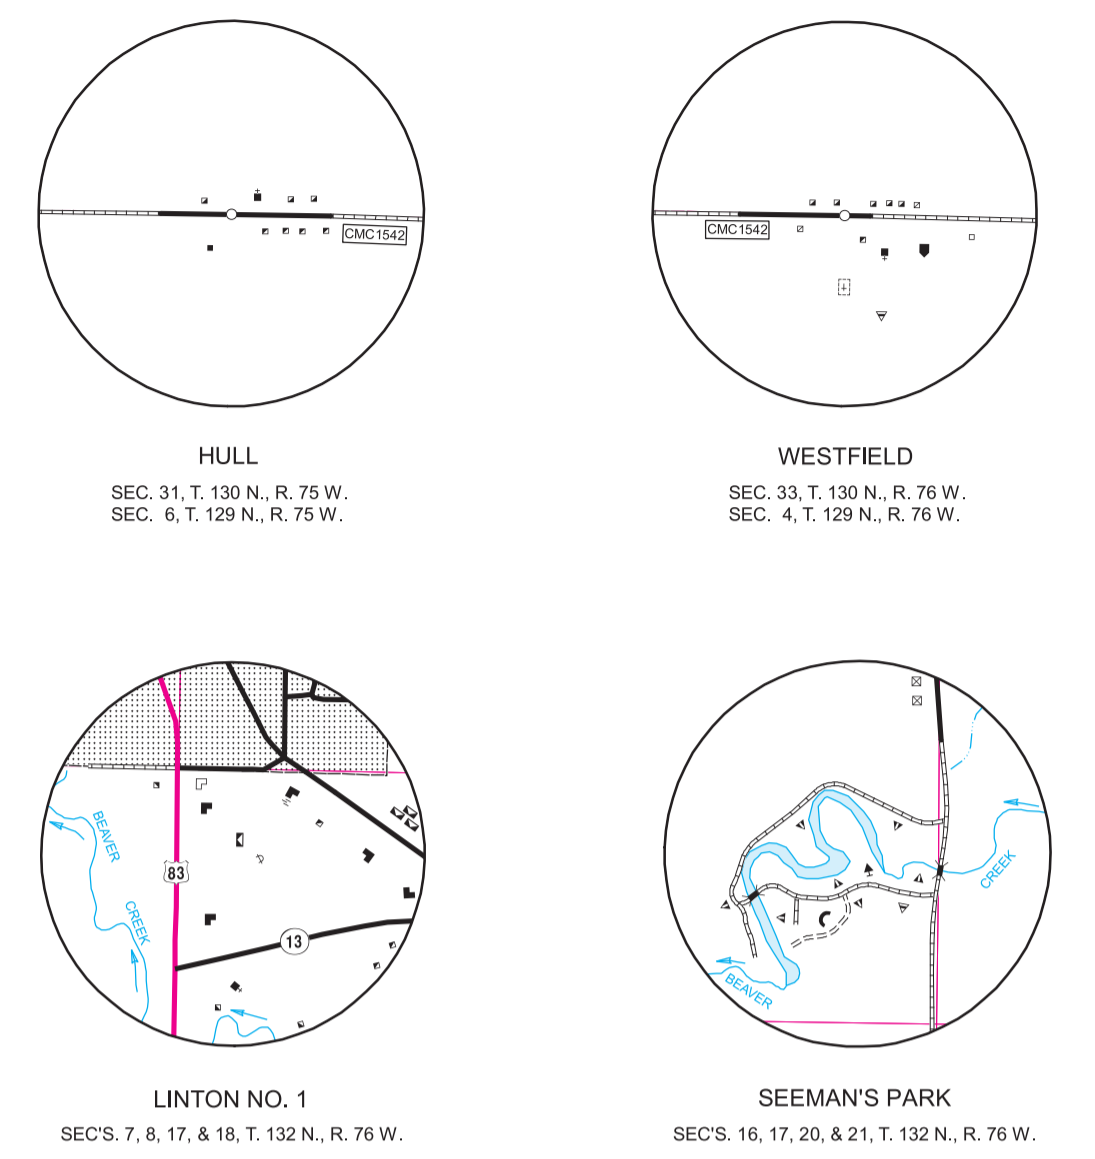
CMC1542

HULL

SEC. 31, T. 130 N., R. 75 W.
SEC. 6, T. 129 N., R. 75 W.

CMC1542

WESTFIELD

SEC. 33, T. 130 N., R. 76 W.
SEC. 4, T. 129 N., R. 76 W.

BEAVER

CREEK

83

13

LINTON NO. 1

SEC'S. 7, 8, 17, & 18, T. 132 N., R. 76 W.

CREEK

BEAVER

SEEMAN'S PARK

SEC'S. 16, 17, 20, & 21, T. 132 N., R. 76 W.